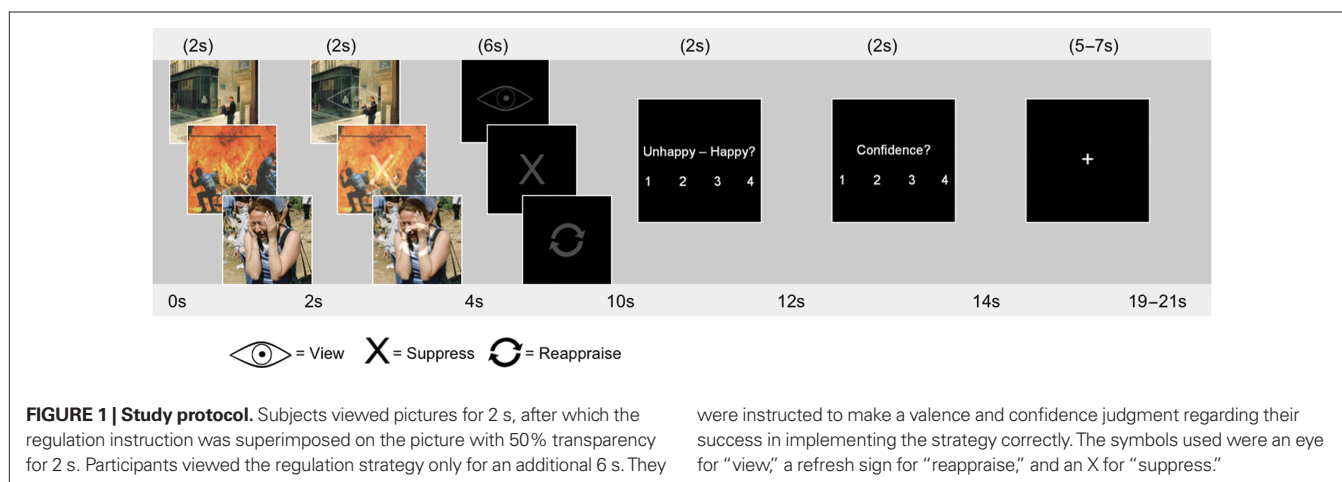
(2s) (2s) (6s) (2s) (2s) (5–7s)

Unhappy – Happy?
1 2 3 4

Confidence?
1 2 3 4

+

0s 2s 4s 10s 12s 14s 19–21s

= View X = Suppress = Reappraise

**FIGURE 1 | Study protocol.** Subjects viewed pictures for 2 s, after which the regulation instruction was superimposed on the picture with 50% transparency for 2 s. Participants viewed the regulation strategy only for an additional 6 s. They were instructed to make a valence and confidence judgment regarding their success in implementing the strategy correctly. The symbols used were an eye for "view," a refresh sign for "reappraise," and an X for "suppress."